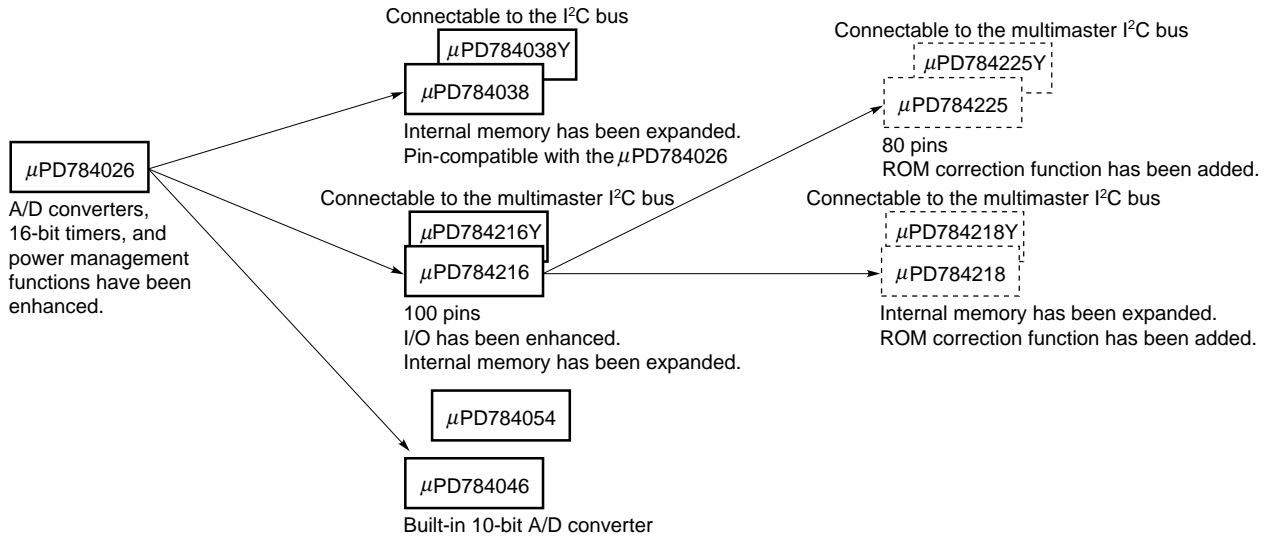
$\mu$PD784026

A/D converters, 16-bit timers, and power management functions have been enhanced.

Connectable to the I$^2$C bus

$\mu$PD784038Y

$\mu$PD784038

Internal memory has been expanded.
Pin-compatible with the $\mu$PD784026

Connectable to the multimaster I$^2$C bus

$\mu$PD784216Y

$\mu$PD784216

100 pins
I/O has been enhanced.
Internal memory has been expanded.

$\mu$PD784054

$\mu$PD784046

Built-in 10-bit A/D converter

Connectable to the multimaster I$^2$C bus

$\mu$PD784225Y

$\mu$PD784225

80 pins
ROM correction function has been added.

Connectable to the multimaster I$^2$C bus

$\mu$PD784218Y

$\mu$PD784218

Internal memory has been expanded.
ROM correction function has been added.